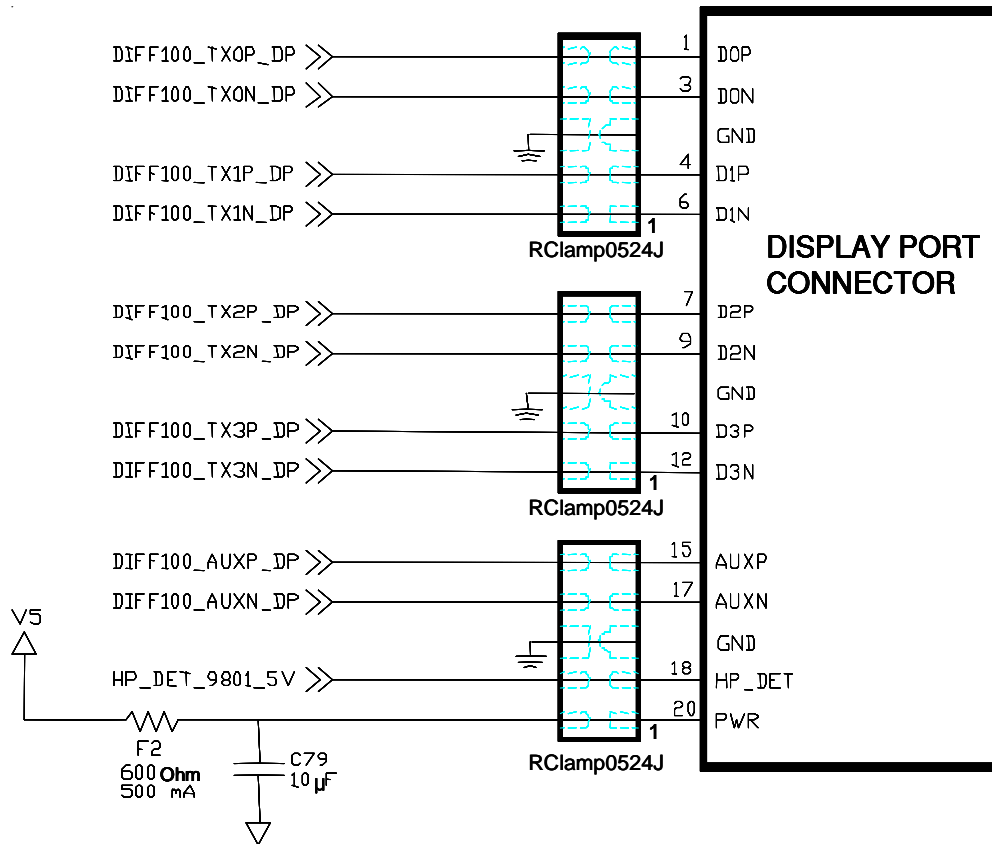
DIFF100_TX0P_DP
DIFF100_TX0N_DP
DIFF100_TX1P_DP
DIFF100_TX1N_DP
1
RClamp0524J
1 D0P
3 D0N
GND
4 D1P
6 D1N

DISPLAY PORT CONNECTOR

DIFF100_TX2P_DP
DIFF100_TX2N_DP
DIFF100_TX3P_DP
DIFF100_TX3N_DP
1
RClamp0524J
7 D2P
9 D2N
GND
10 D3P
12 D3N

DIFF100_AUXP_DP
DIFF100_AUXN_DP
V5
HP_DET_9801_5V
F2
600 Ohm
500 mA
C79
10 µF
1
RClamp0524J
15 AUXP
17 AUXN
GND
18 HP_DET
20 PWR